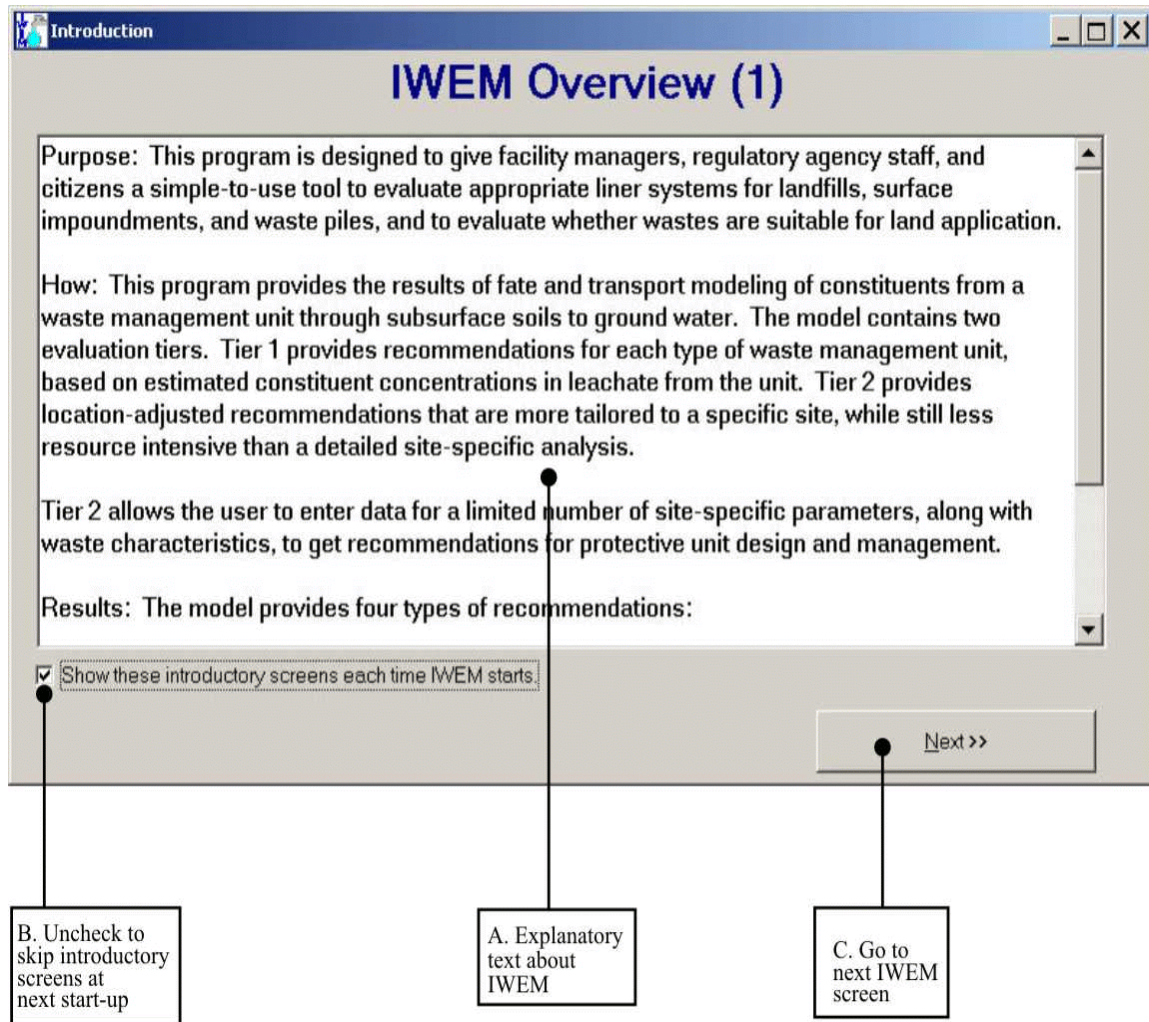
Introduction

IWEM Overview (1)

Purpose: This program is designed to give facility managers, regulatory agency staff, and citizens a simple-to-use tool to evaluate appropriate liner systems for landfills, surface impoundments, and waste piles, and to evaluate whether wastes are suitable for land application.

How: This program provides the results of fate and transport modeling of constituents from a waste management unit through subsurface soils to ground water. The model contains two evaluation tiers. Tier 1 provides recommendations for each type of waste management unit, based on estimated constituent concentrations in leachate from the unit. Tier 2 provides location-adjusted recommendations that are more tailored to a specific site, while still less resource intensive than a detailed site-specific analysis.

Tier 2 allows the user to enter data for a limited number of site-specific parameters, along with waste characteristics, to get recommendations for protective unit design and management.

Results: The model provides four types of recommendations:

Show these introductory screens each time IWEM starts.

Next >>

B. Uncheck to skip introductory screens at next start-up

A. Explanatory text about IWEM

C. Go to next IWEM screen